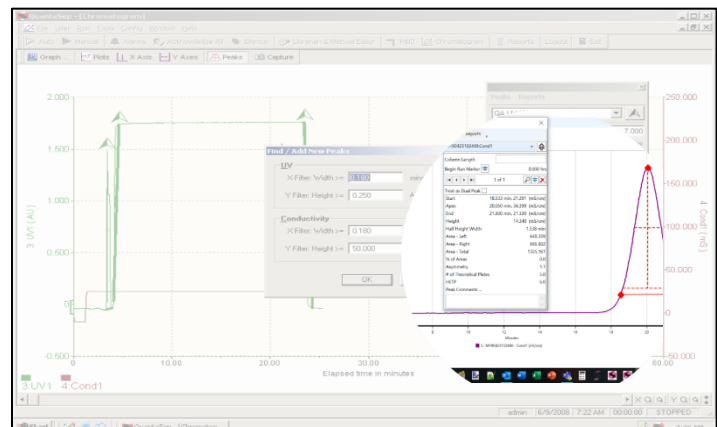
OpenLabsp - [Chromatogram]
File View Run Data Config Window Help
Graph... Plots X Axis Y Axes Peaks Capture
Peaks Reports
7.000
2.000
1.500
1.000
0.500
0
-0.500
3: UV1 (AU)
250.000
200.000
150.000
100.000
50.000
0
-50.000
4: Cond1 (mS)
Find / Add New Peaks
UV
X Filter: Width >= 0.100
Y Filter: Height >= 0.250
Conductivity
X Filter: Width >= 0.180
Y Filter: Height >= 50.000
OK
Column Length
Begin Run Marker 0.000 hrs
1 of 1
Start 18.222 min, 21.281 (mS/cm)
Apex 20.050 min, 34.399 (mS/cm)
End 21.800 min, 21.320 (mS/cm)
Height 14.240 (mS/cm)
Half Height Width 1.530 min
Area - Left 449.109
Area - Right 665.652
Area - Total 1323.761
% of Areas 0.0
Asymmetry 1.1
# of Theoretical Plates 3.0
HETP 0.0
Peak Comments ...
Minutes
10.00
20.00
30.00
60.00
Elapsed time in minutes
3: UV1
4: Cond1
admin 6/9/2008 7:22 AM 00:00:00 STOPPED